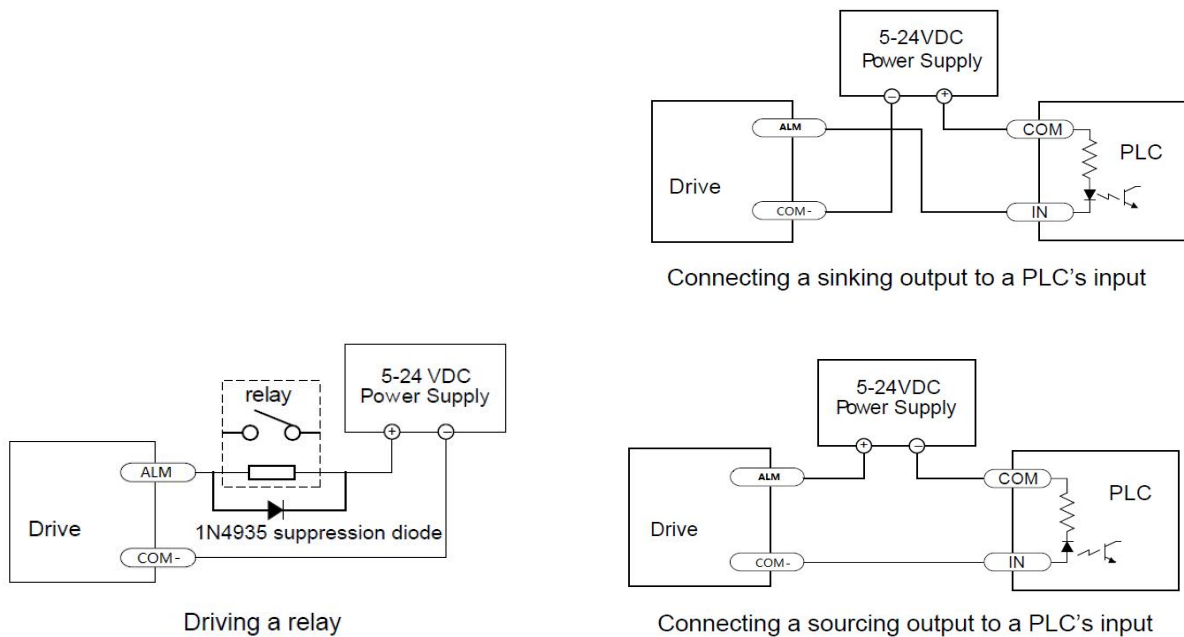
5-24VDC
Power Supply
$-$ $+$
ALM
COM
PLC
Drive
COM-
IN

Connecting a sinking output to a PLC's input

relay
5-24 VDC
Power Supply
$+$ $-$
ALM
Drive
1N4935 suppression diode
COM-

Driving a relay

5-24VDC
Power Supply
$+$ $-$
ALM
COM
PLC
Drive
COM-
IN

Connecting a sourcing output to a PLC's input